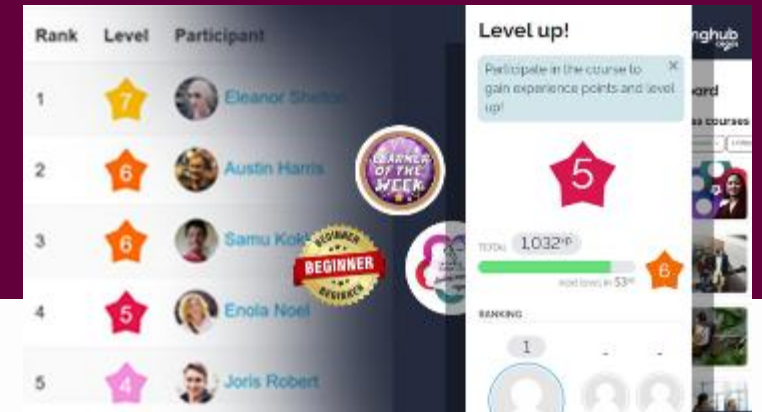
| Rank | Level | Participant |
|---|---|---|
| 1 | 7 | Eleanor Shelton |
| 2 | 6 | Austin Harris |
| 3 | 6 | Samu Koki |
| 4 | 5 | Enola Noel |
| 5 | 4 | Joris Robert |

LEARNER OF THE WEEK

BEGINNER BEGINNER BEGINNER

Level up!

Participate in the course to gain experience points and level up!

×

5

TOTAL 1,032$^{xp}$

6

next level in 53$^{xp}$

RANKING

1

-

-

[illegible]nghub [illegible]

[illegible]ard

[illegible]s courses